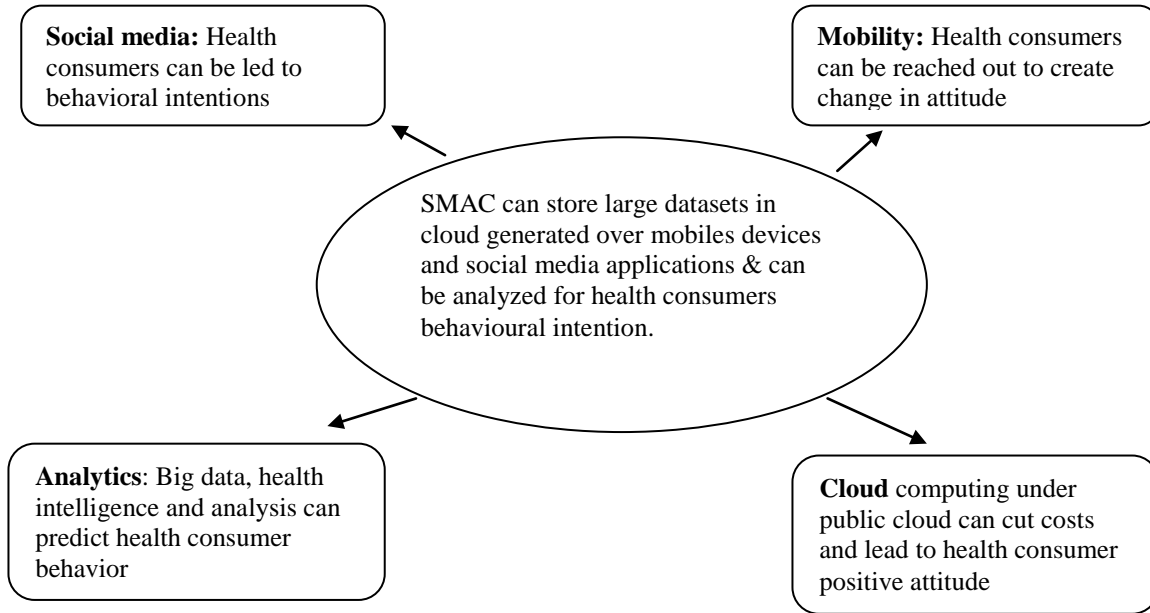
**Social media:** Health consumers can be led to behavioral intentions

**Mobility:** Health consumers can be reached out to create change in attitude

SMAC can store large datasets in cloud generated over mobiles devices and social media applications & can be analyzed for health consumers behavioural intention.

**Analytics**: Big data, health intelligence and analysis can predict health consumer behavior

**Cloud** computing under public cloud can cut costs and lead to health consumer positive attitude